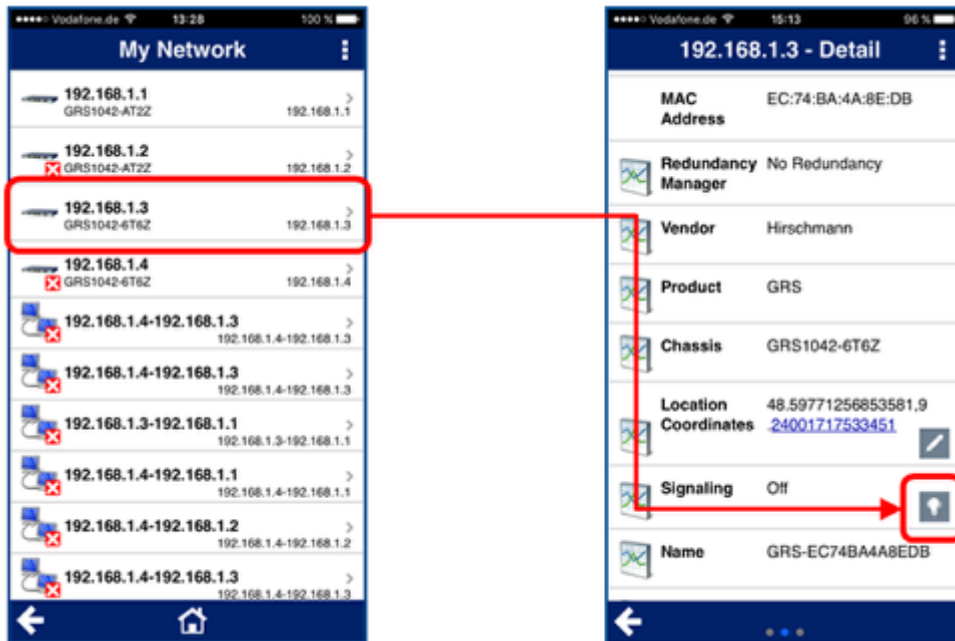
Vodafone.de 13:28 100 %

My Network

192.168.1.1
GRS1042-AT2Z 192.168.1.1

192.168.1.2
GRS1042-AT2Z 192.168.1.2

192.168.1.3
GRS1042-6T6Z 192.168.1.3

192.168.1.4
GRS1042-6T6Z 192.168.1.4

192.168.1.4-192.168.1.3
192.168.1.4-192.168.1.3

192.168.1.4-192.168.1.3
192.168.1.4-192.168.1.3

192.168.1.3-192.168.1.1
192.168.1.3-192.168.1.1

192.168.1.4-192.168.1.1
192.168.1.4-192.168.1.1

192.168.1.4-192.168.1.2
192.168.1.4-192.168.1.2

192.168.1.4-192.168.1.3
192.168.1.4-192.168.1.3

Vodafone.de 15:13 96 %

192.168.1.3 - Detail

| | |
|---|---|
| MAC Address | EC:74:BA:4A:8E:DB |
| Redundancy Manager | No Redundancy |
| Vendor | Hirschmann |
| Product | GRS |
| Chassis | GRS1042-6T6Z |
| Location Coordinates | 48.59771256853581,9.24001717533451 |
| Signaling | Off |
| Name | GRS-EC74BA4A8EDB |